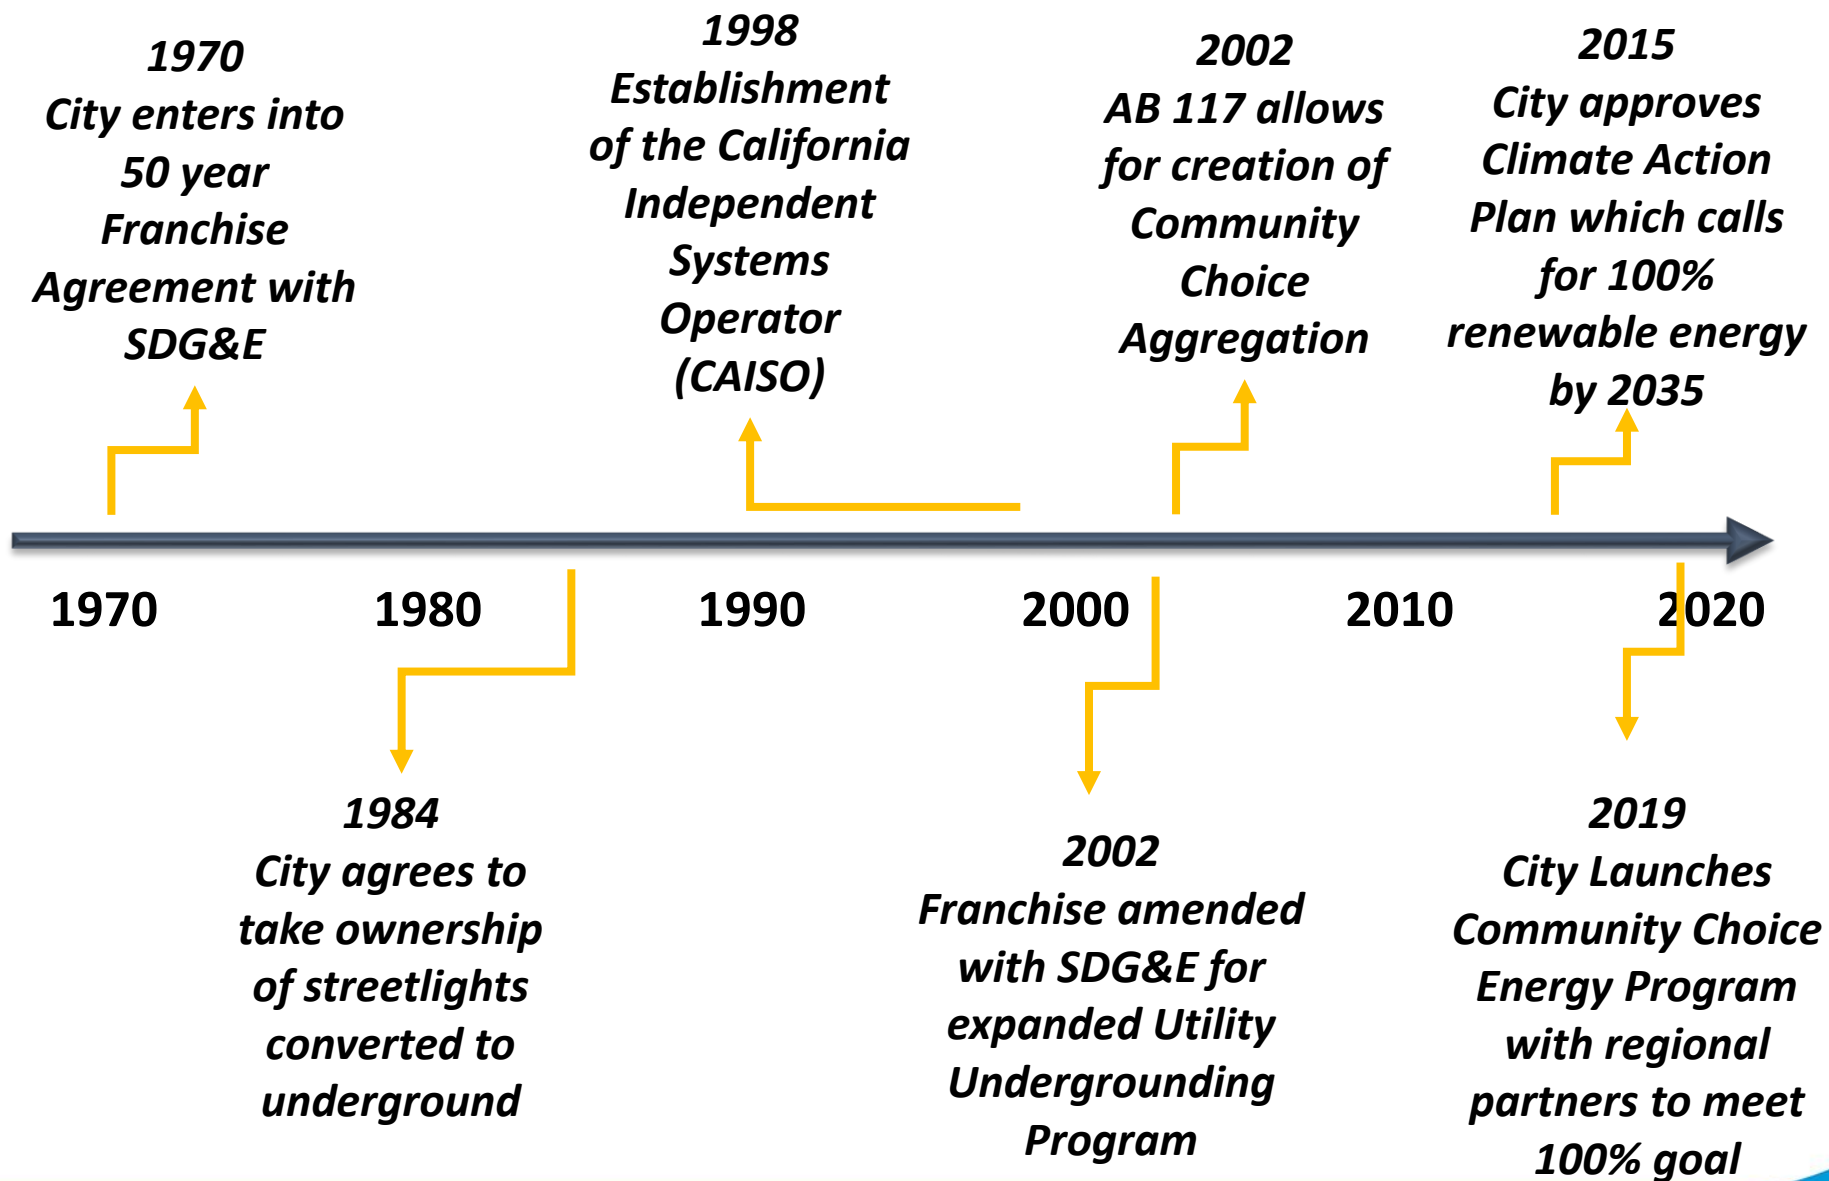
1970
City enters into 50 year Franchise Agreement with SDG&E

1998
Establishment of the California Independent Systems Operator (CAISO)

2002
AB 117 allows for creation of Community Choice Aggregation

2015
City approves Climate Action Plan which calls for 100% renewable energy by 2035

1970 1980 1990 2000 2010 2020

1984
City agrees to take ownership of streetlights converted to underground

2002
Franchise amended with SDG&E for expanded Utility Undergrounding Program

2019
City Launches Community Choice Energy Program with regional partners to meet 100% goal